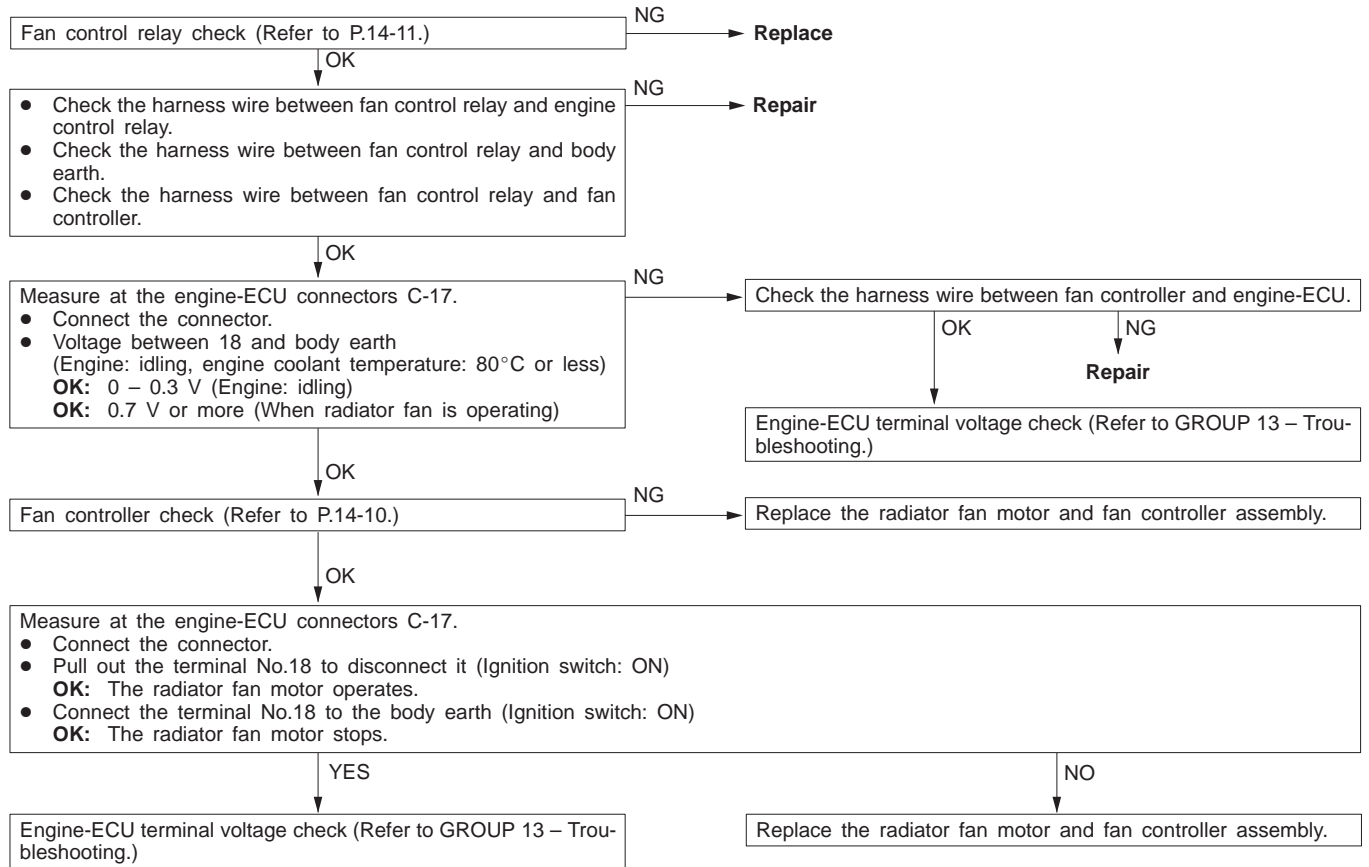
Fan control relay check (Refer to P.14-11.)

NG

Replace

OK

• Check the harness wire between fan control relay and engine control relay.
• Check the harness wire between fan control relay and body earth.
• Check the harness wire between fan control relay and fan controller.

NG

Repair

OK

Measure at the engine-ECU connectors C-17.
• Connect the connector.
• Voltage between 18 and body earth (Engine: idling, engine coolant temperature: 80°C or less)
**OK:** 0 – 0.3 V (Engine: idling)
**OK:** 0.7 V or more (When radiator fan is operating)

NG

Check the harness wire between fan controller and engine-ECU.

OK

NG

Repair

Engine-ECU terminal voltage check (Refer to GROUP 13 – Troubleshooting.)

OK

Fan controller check (Refer to P.14-10.)

NG

Replace the radiator fan motor and fan controller assembly.

OK

Measure at the engine-ECU connectors C-17.
• Connect the connector.
• Pull out the terminal No.18 to disconnect it (Ignition switch: ON)
**OK:** The radiator fan motor operates.
• Connect the terminal No.18 to the body earth (Ignition switch: ON)
**OK:** The radiator fan motor stops.

YES

NO

Engine-ECU terminal voltage check (Refer to GROUP 13 – Troubleshooting.)

Replace the radiator fan motor and fan controller assembly.